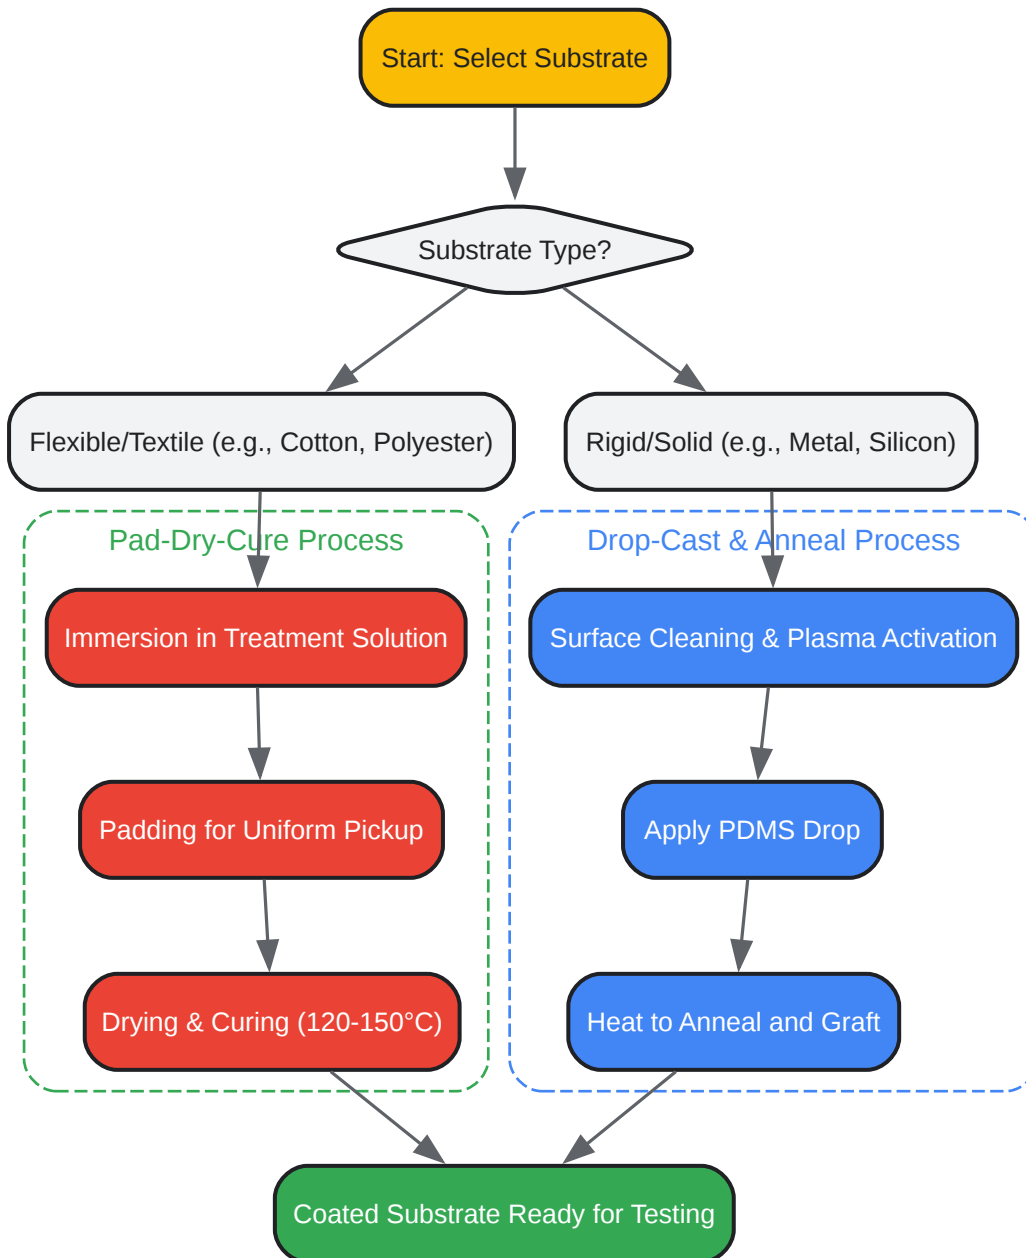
Start: Select Substrate

Substrate Type?

Flexible/Textile (e.g., Cotton, Polyester)

Rigid/Solid (e.g., Metal, Silicon)

Pad-Dry-Cure Process

Immersion in Treatment Solution

Padding for Uniform Pickup

Drying & Curing (120-150°C)

Drop-Cast & Anneal Process

Surface Cleaning & Plasma Activation

Apply PDMS Drop

Heat to Anneal and Graft

Coated Substrate Ready for Testing